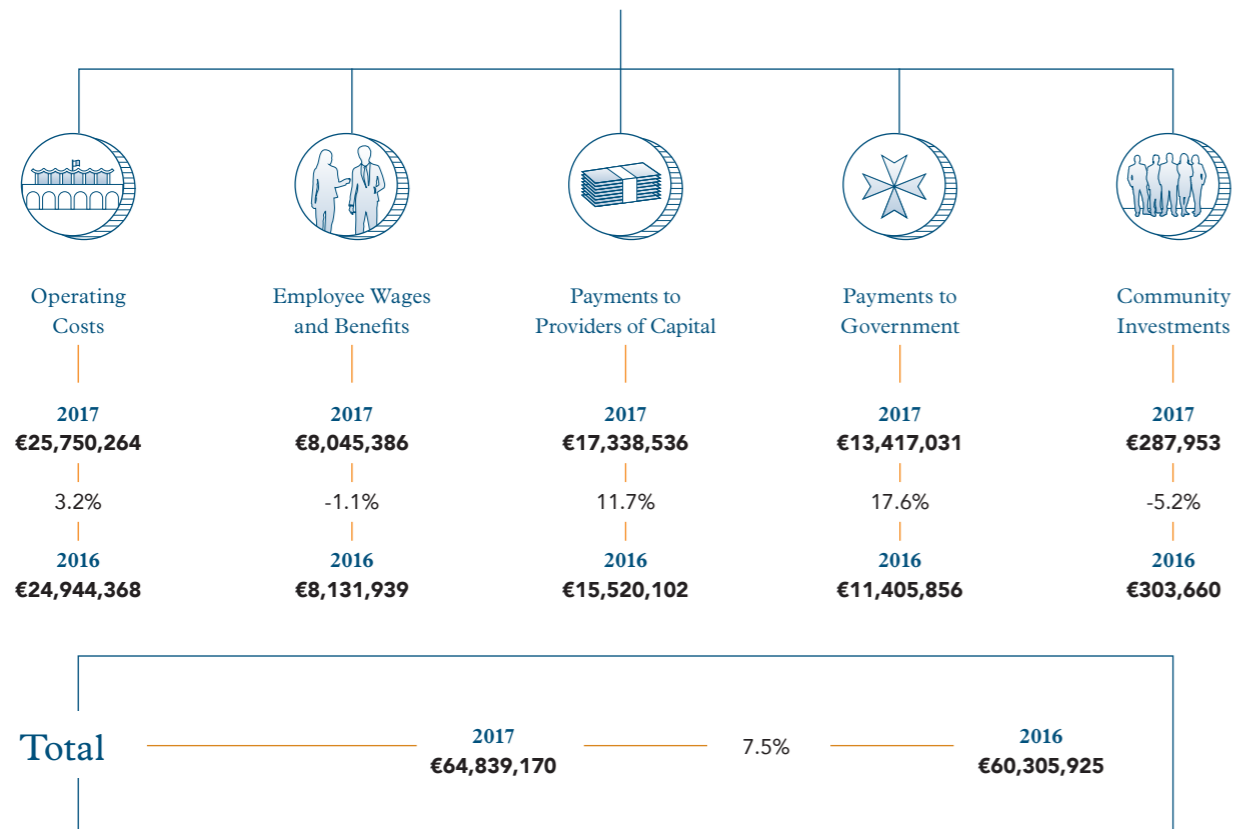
Operating Costs

2017
€25,750,264

3.2%

2016
€24,944,368

Employee Wages and Benefits

2017
€8,045,386

-1.1%

2016
€8,131,939

Payments to Providers of Capital

2017
€17,338,536

11.7%

2016
€15,520,102

Payments to Government

2017
€13,417,031

17.6%

2016
€11,405,856

Community Investments

2017
€287,953

-5.2%

2016
€303,660

Total

2017
€64,839,170

7.5%

2016
€60,305,925